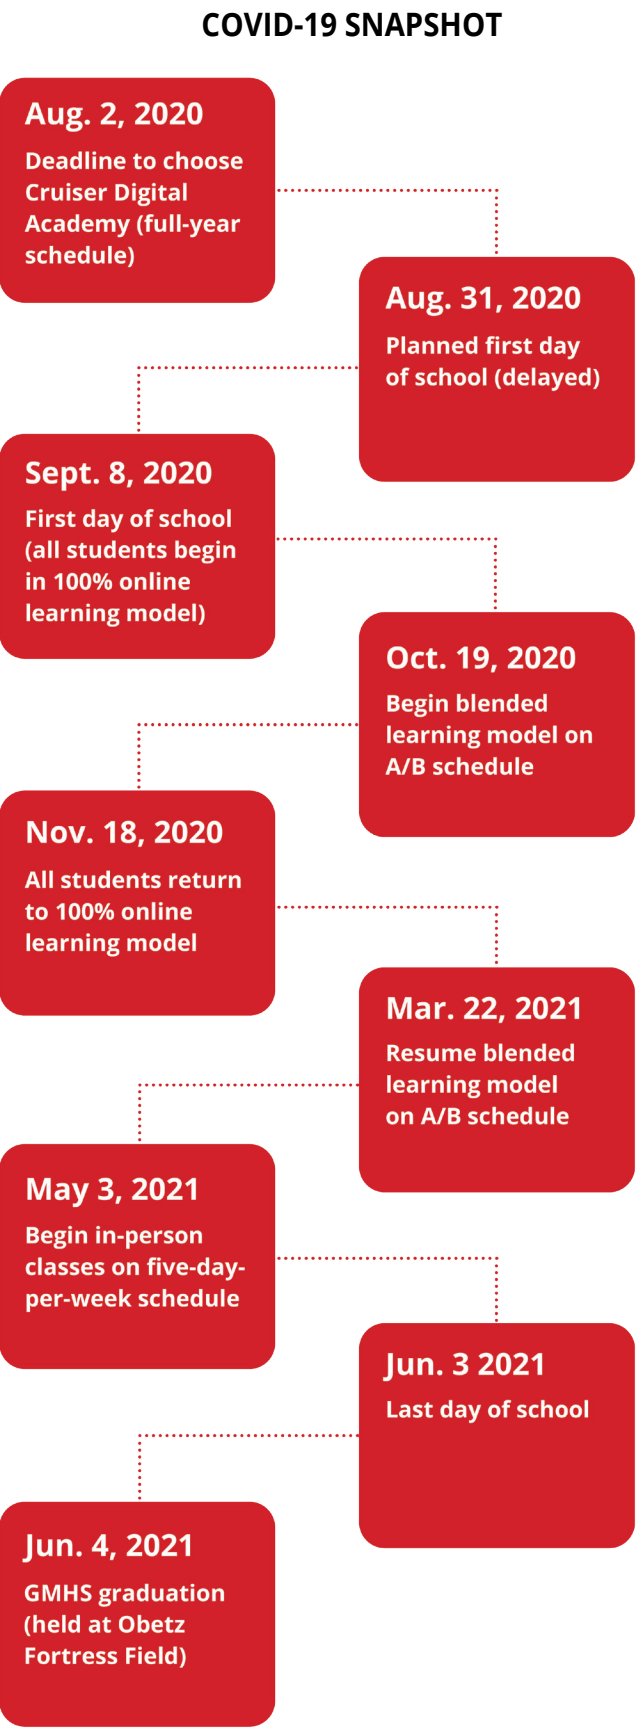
COVID-19 SNAPSHOT

Aug. 2, 2020
Deadline to choose Cruiser Digital Academy (full-year schedule)

Aug. 31, 2020
Planned first day of school (delayed)

Sept. 8, 2020
First day of school (all students begin in 100% online learning model)

Oct. 19, 2020
Begin blended learning model on A/B schedule

Nov. 18, 2020
All students return to 100% online learning model

Mar. 22, 2021
Resume blended learning model on A/B schedule

May 3, 2021
Begin in-person classes on five-day-per-week schedule

Jun. 3 2021
Last day of school

Jun. 4, 2021
GMHS graduation (held at Obetz Fortress Field)